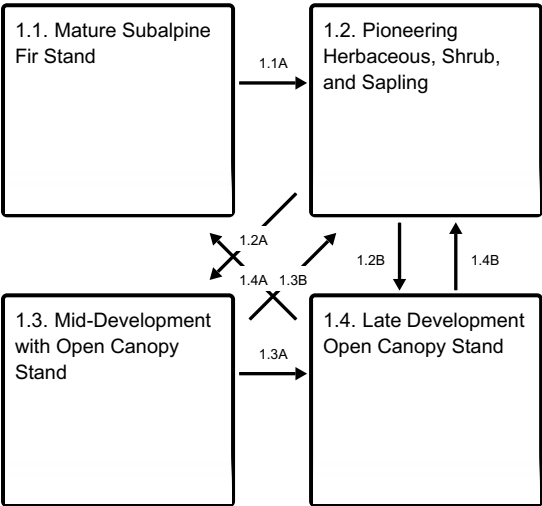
1.1. Mature Subalpine Fir Stand

1.1A

1.2. Pioneering Herbaceous, Shrub, and Sapling

1.2A

1.4A

1.3B

1.2B

1.4B

1.3. Mid-Development with Open Canopy Stand

1.3A

1.4. Late Development Open Canopy Stand